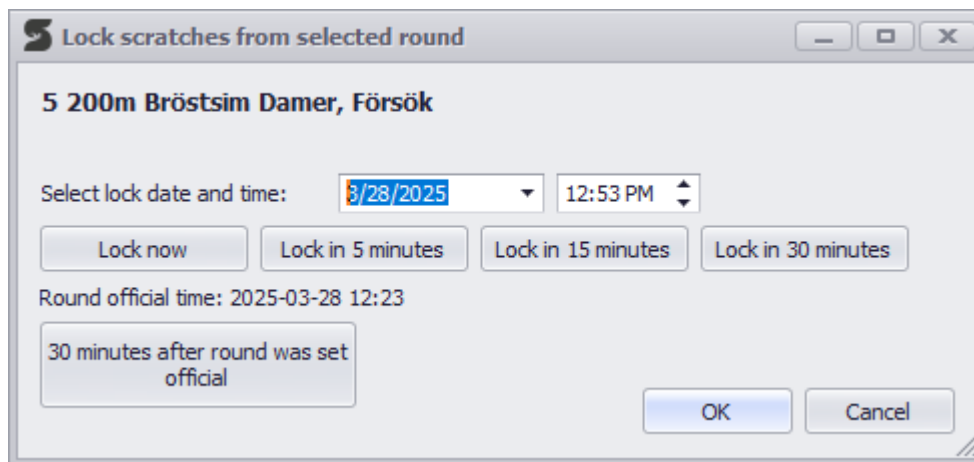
Lock scratches from selected round

5 200m Bröstsim Damer, Försök

Select lock date and time: 3/28/2025 12:53 PM

Lock now
Lock in 5 minutes
Lock in 15 minutes
Lock in 30 minutes

Round official time: 2025-03-28 12:23

30 minutes after round was set official

OK
Cancel